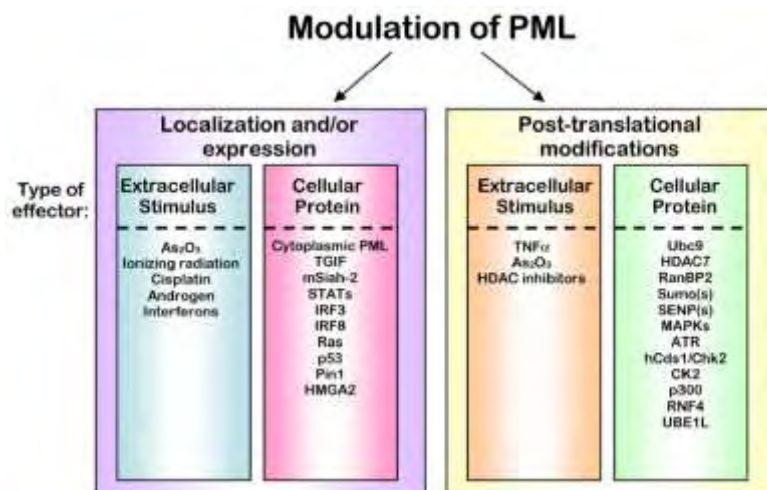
Modulation of PML

Type of effector:

Localization and/or expression

Extracellular Stimulus

$As_2O_3$
Ionizing radiation
Cisplatin
Androgen
Interferons

Cellular Protein

Cytoplasmic PML
TGIF
mSiah-2
STATs
IRF3
IRF8
Ras
p53
Pin1
HMGA2

Post-translational modifications

Extracellular Stimulus

TNF$\alpha$
$As_2O_3$
HDAC inhibitors

Cellular Protein

Ubc9
HDAC7
RanBP2
Sumo(s)
SENP(s)
MAPKs
ATR
hCds1/Chk2
CK2
p300
RNF4
UBE1L